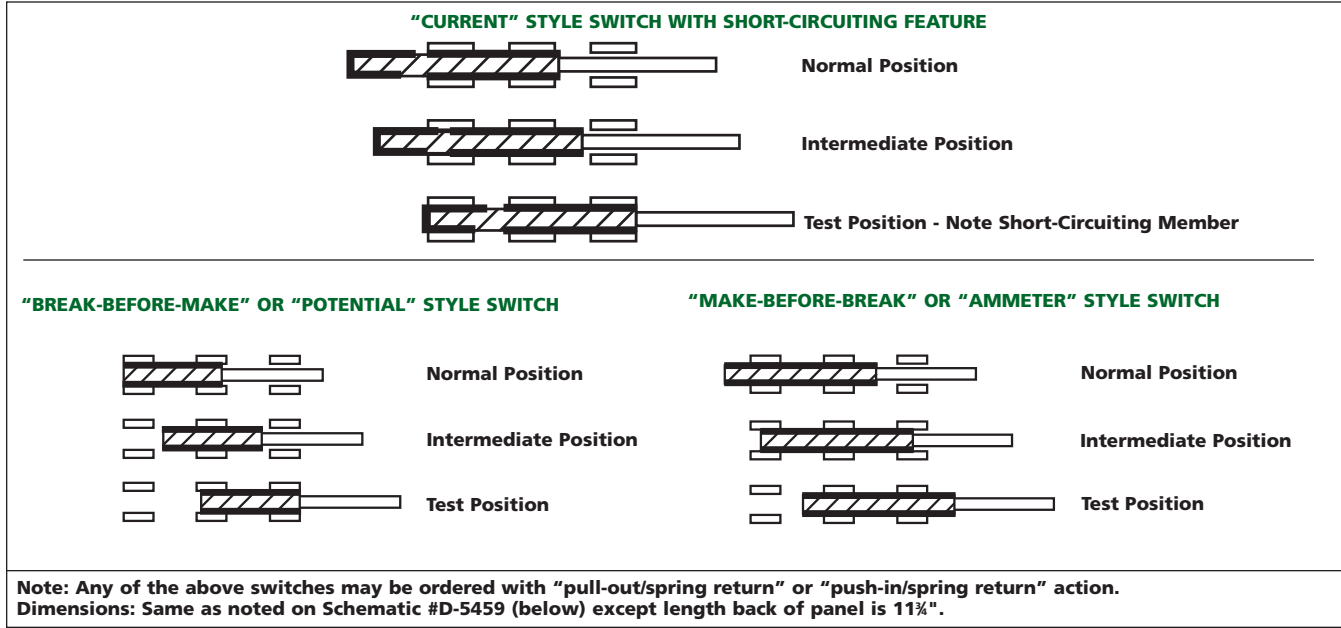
"CURRENT" STYLE SWITCH WITH SHORT-CIRCUITING FEATURE

Normal Position

Intermediate Position

Test Position - Note Short-Circuiting Member

"BREAK-BEFORE-MAKE" OR "POTENTIAL" STYLE SWITCH

Normal Position

Intermediate Position

Test Position

"MAKE-BEFORE-BREAK" OR "AMMETER" STYLE SWITCH

Normal Position

Intermediate Position

Test Position

Note: Any of the above switches may be ordered with "pull-out/spring return" or "push-in/spring return" action.
Dimensions: Same as noted on Schematic #D-5459 (below) except length back of panel is 11¾".